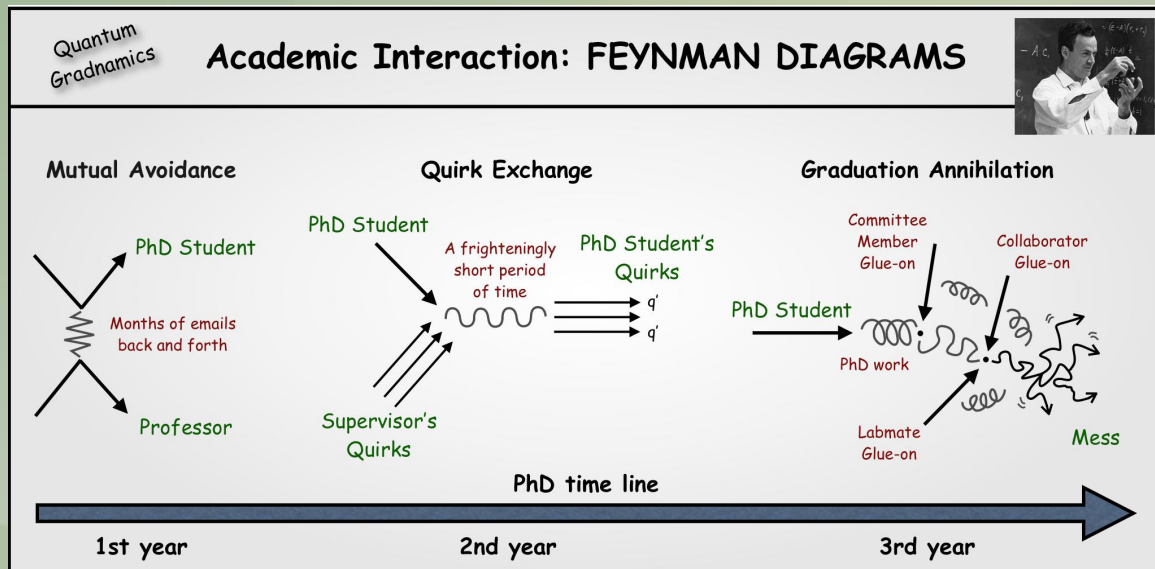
Quantum Gradnamics

Academic Interaction: FEYNMAN DIAGRAMS

Mutual Avoidance

PhD Student

Months of emails back and forth

Professor

Quirk Exchange

PhD Student

A frighteningly short period of time

PhD Student's Quirks

q'

q'

Supervisor's Quirks

Graduation Annihilation

Committee Member Glue-on

Collaborator Glue-on

PhD Student

PhD work

Labmate Glue-on

Mess

PhD time line

1st year

2nd year

3rd year